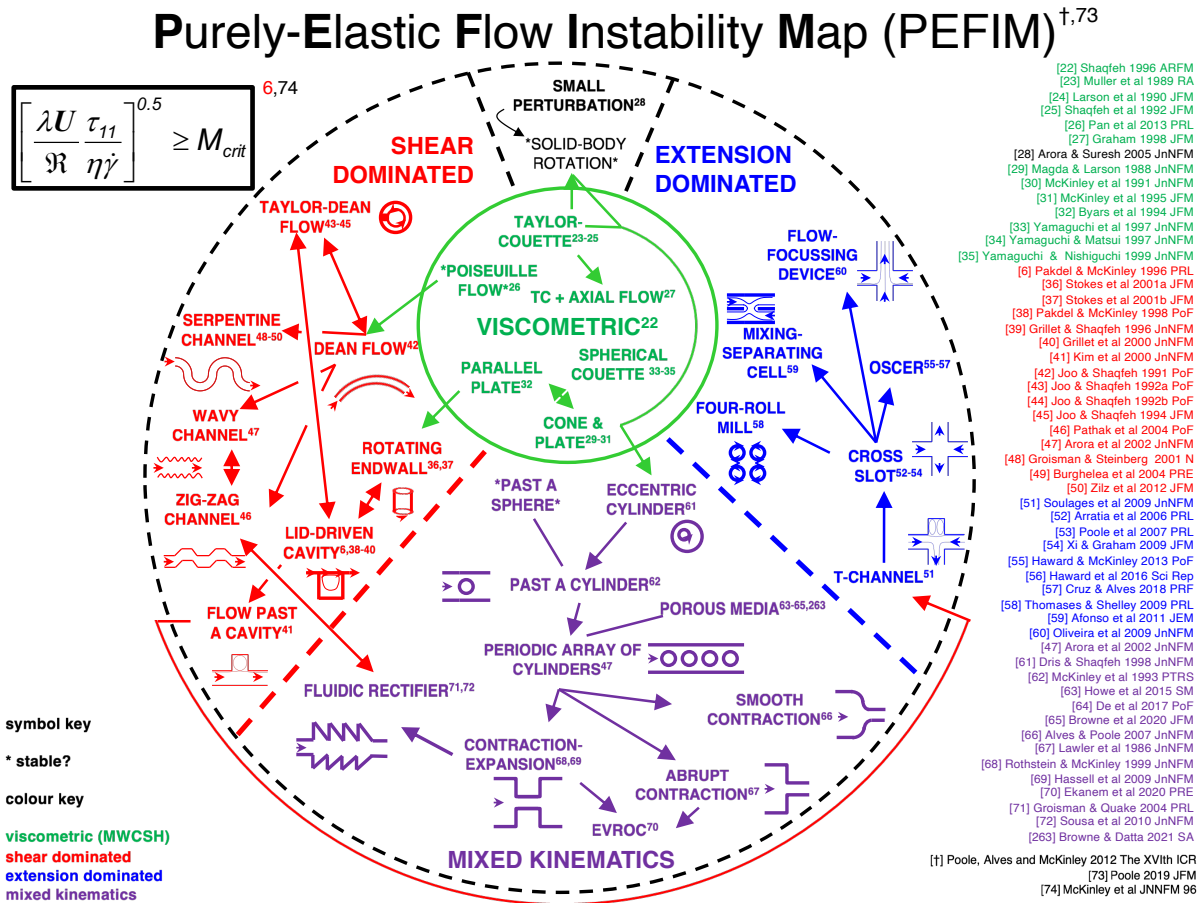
Purely-Elastic Flow Instability Map (PEFIM)$^{†,73}$

$\left[\frac{\lambda U}{\Re}\frac{\tau_{11}}{\eta\dot{\gamma}}\right]^{0.5} \geq M_{crit}$ 6,74

SMALL PERTURBATION$^{28}$

*SOLID-BODY ROTATION*

SHEAR DOMINATED

EXTENSION DOMINATED

TAYLOR-DEAN FLOW$^{43-45}$

TAYLOR-COUETTE$^{23-25}$

*POISEUILLE FLOW*$^{26}$

TC + AXIAL FLOW$^{27}$

VISCOMETRIC$^{22}$

PARALLEL PLATE$^{32}$

SPHERICAL COUETTE $^{33-35}$

CONE & PLATE$^{29-31}$

SERPENTINE CHANNEL$^{48-50}$

DEAN FLOW$^{42}$

WAVY CHANNEL$^{47}$

ROTATING ENDWALL$^{36,37}$

ZIG-ZAG CHANNEL$^{46}$

LID-DRIVEN CAVITY$^{6,38-40}$

FLOW PAST A CAVITY$^{41}$

FLOW-FOCUSSING DEVICE$^{60}$

MIXING-SEPARATING CELL$^{59}$

OSCER$^{55-57}$

FOUR-ROLL MILL$^{58}$

CROSS SLOT$^{52-54}$

T-CHANNEL$^{51}$

*PAST A SPHERE*

ECCENTRIC CYLINDER$^{61}$

PAST A CYLINDER$^{62}$

POROUS MEDIA$^{63-65,263}$

PERIODIC ARRAY OF CYLINDERS$^{47}$

FLUIDIC RECTIFIER$^{71,72}$

SMOOTH CONTRACTION$^{66}$

CONTRACTION-EXPANSION$^{68,69}$

ABRUPT CONTRACTION$^{67}$

EVROC$^{70}$

MIXED KINEMATICS

symbol key

* stable?

colour key

viscometric (MWCSH)
shear dominated
extension dominated
mixed kinematics

[22] Shaqfeh 1996 ARFM
[23] Muller et al 1989 RA
[24] Larson et al 1990 JFM
[25] Shaqfeh et al 1992 JFM
[26] Pan et al 2013 PRL
[27] Graham 1998 JFM
[28] Arora & Suresh 2005 JnNFM
[29] Magda & Larson 1988 JnNFM
[30] McKinley et al 1991 JnNFM
[31] McKinley et al 1995 JFM
[32] Byars et al 1994 JFM
[33] Yamaguchi et al 1997 JnNFM
[34] Yamaguchi & Matsui 1997 JnNFM
[35] Yamaguchi & Nishiguchi 1999 JnNFM
[6] Pakdel & McKinley 1996 PRL
[36] Stokes et al 2001a JFM
[37] Stokes et al 2001b JFM
[38] Pakdel & McKinley 1998 PoF
[39] Grillet & Shaqfeh 1996 JnNFM
[40] Grillet et al 2000 JnNFM
[41] Kim et al 2000 JnNFM
[42] Joo & Shaqfeh 1991 PoF
[43] Joo & Shaqfeh 1992a PoF
[44] Joo & Shaqfeh 1992b PoF
[45] Joo & Shaqfeh 1994 JFM
[46] Pathak et al 2004 PoF
[47] Arora et al 2002 JnNFM
[48] Groisman & Steinberg 2001 N
[49] Burghelea et al 2004 PRE
[50] Zilz et al 2012 JFM
[51] Soulages et al 2009 JnNFM
[52] Arratia et al 2006 PRL
[53] Poole et al 2007 PRL
[54] Xi & Graham 2009 JFM
[55] Haward & McKinley 2013 PoF
[56] Haward et al 2016 Sci Rep
[57] Cruz & Alves 2018 PRF
[58] Thomases & Shelley 2009 PRL
[59] Afonso et al 2011 JEM
[60] Oliveira et al 2009 JnNFM
[47] Arora et al 2002 JnNFM
[61] Dris & Shaqfeh 1998 JnNFM
[62] McKinley et al 1993 PTRS
[63] Howe et al 2015 SM
[64] De et al 2017 PoF
[65] Browne et al 2020 JFM
[66] Alves & Poole 2007 JnNFM
[67] Lawler et al 1986 JnNFM
[68] Rothstein & McKinley 1999 JnNFM
[69] Hassell et al 2009 JnNFM
[70] Ekanem et al 2020 PRE
[71] Groisman & Quake 2004 PRL
[72] Sousa et al 2010 JnNFM
[263] Browne & Datta 2021 SA

[†] Poole, Alves and McKinley 2012 The XVIth ICR
[73] Poole 2019 JFM
[74] McKinley et al JNNFM 96